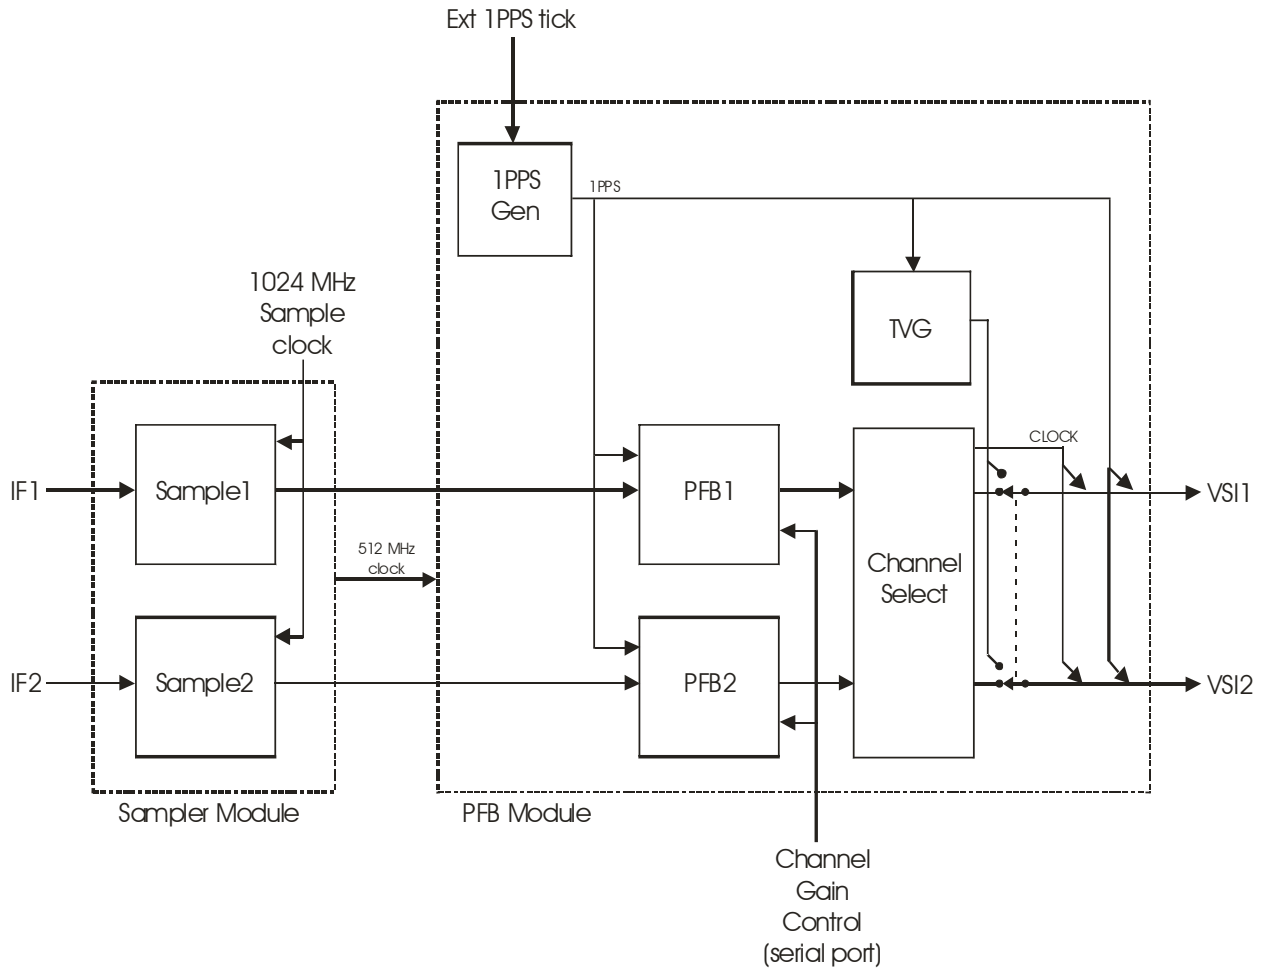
Ext 1PPS tick

1PPS Gen

1PPS

TVG

1024 MHz Sample clock

CLOCK

IF1

Sample1

PFB1

VSI1

512 MHz clock

Channel Select

IF2

Sample2

PFB2

VSI2

Sampler Module

PFB Module

Channel Gain Control (serial port)